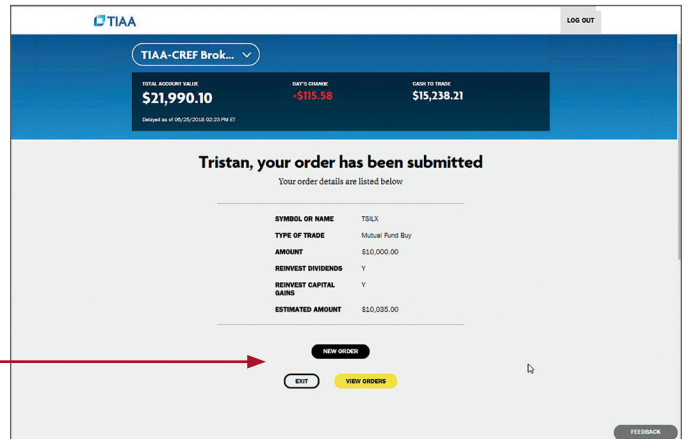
TIAA

LOG OUT

TIAA-CREF Brok...

TOTAL ACCOUNT VALUE
$21,990.10

DAY'S CHANGE
-$115.58

CASH TO TRADE
$15,238.21

Delayed as of 06/25/2018 02:23 PM ET

Tristan, your order has been submitted

Your order details are listed below

| | |
|---|---|
| SYMBOL OR NAME | TSILX |
| TYPE OF TRADE | Mutual Fund Buy |
| AMOUNT | $10,000.00 |
| REINVEST DIVIDENDS | Y |
| REINVEST CAPITAL GAINS | Y |
| ESTIMATED AMOUNT | $10,035.00 |

NEW ORDER

EXIT

VIEW ORDERS

FEEDBACK